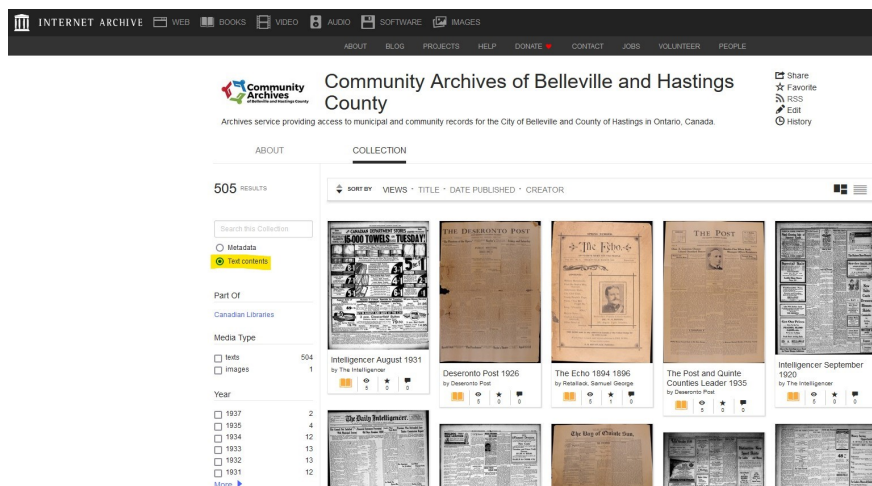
INTERNET ARCHIVE WEB BOOKS VIDEO AUDIO SOFTWARE IMAGES

ABOUT BLOG PROJECTS HELP DONATE CONTACT JOBS VOLUNTEER PEOPLE

Community Archives of Belleville and Hastings County

Community Archives of Belleville and Hastings County

Archives service providing access to municipal and community records for the City of Belleville and County of Hastings in Ontario, Canada.

Share
Favorite
RSS
Edit
History

ABOUT COLLECTION

505 RESULTS

SORT BY VIEWS · TITLE · DATE PUBLISHED · CREATOR

Search this Collection

Metadata
Text contents

Part Of

Canadian Libraries

Media Type

| texts | 504 |
|---|---|
| images | 1 |

Year

| 1937 | 2 |
|---|---|
| 1935 | 4 |
| 1934 | 12 |
| 1933 | 13 |
| 1932 | 13 |
| 1931 | 12 |

More

15,000 TOWELS TUESDAY

Intelligencer August 1931
by The Intelligencer
6 0 0

THE DESERONTO POST

Deseronto Post 1926
by Deseronto Post
6 0 0

The Echo

The Echo 1894 1896
by Retallack, Samuel George
5 1 0

THE POST

The Post and Quinte Counties Leader 1935
by Deseronto Post
5 0 0

Intelligencer September 1920
by The Intelligencer
5 0 0

The Daily Intelligencer

The Bay of Quinte Sun